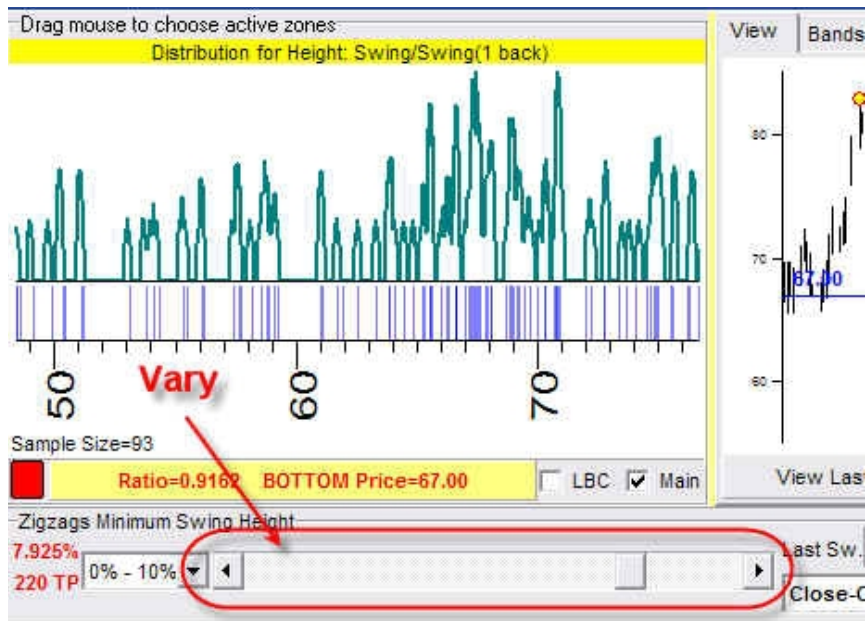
Drag mouse to choose active zones

Distribution for Height: Swing/Swing(1 back)

50

60

70

Vary

Sample Size=93

Ratio=0.9162 BOTTOM Price=67.00

LBC Main

Zigzags Minimum Swing Height

7.925%

220 TP

0% - 10%

View

Bands

80

70

67.00

60

View Las

Last Sw.

Close-C